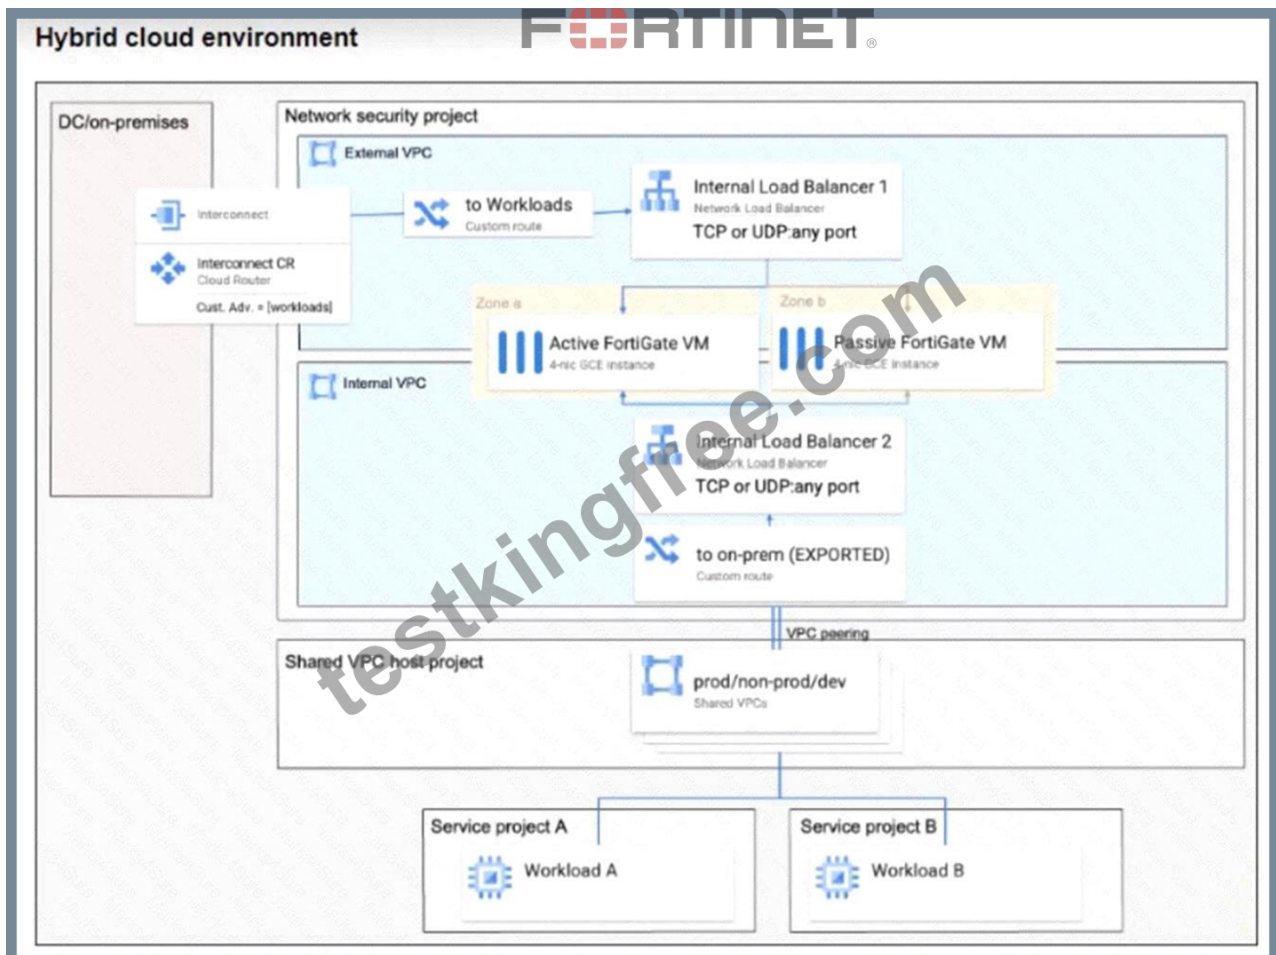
Hybrid cloud environment

FURTINET

DC/on-premises

Interconnect

Interconnect CR
Cloud Router
Cust. Adv. = [workloads]

Network security project

External VPC

to Workloads
Custom route

Internal Load Balancer 1
Network Load Balancer
TCP or UDP:any port

Zone a

Active FortiGate VM
4-nic GCE instance

Zone b

Passive FortiGate VM
4-nic GCE instance

Internal VPC

Internal Load Balancer 2
Network Load Balancer
TCP or UDP:any port

to on-prem (EXPORTED)
Custom route

VPC peering

Shared VPC host project

prod/non-prod/dev
Shared VPCs

Service project A

Workload A

Service project B

Workload B

testkingfree.com